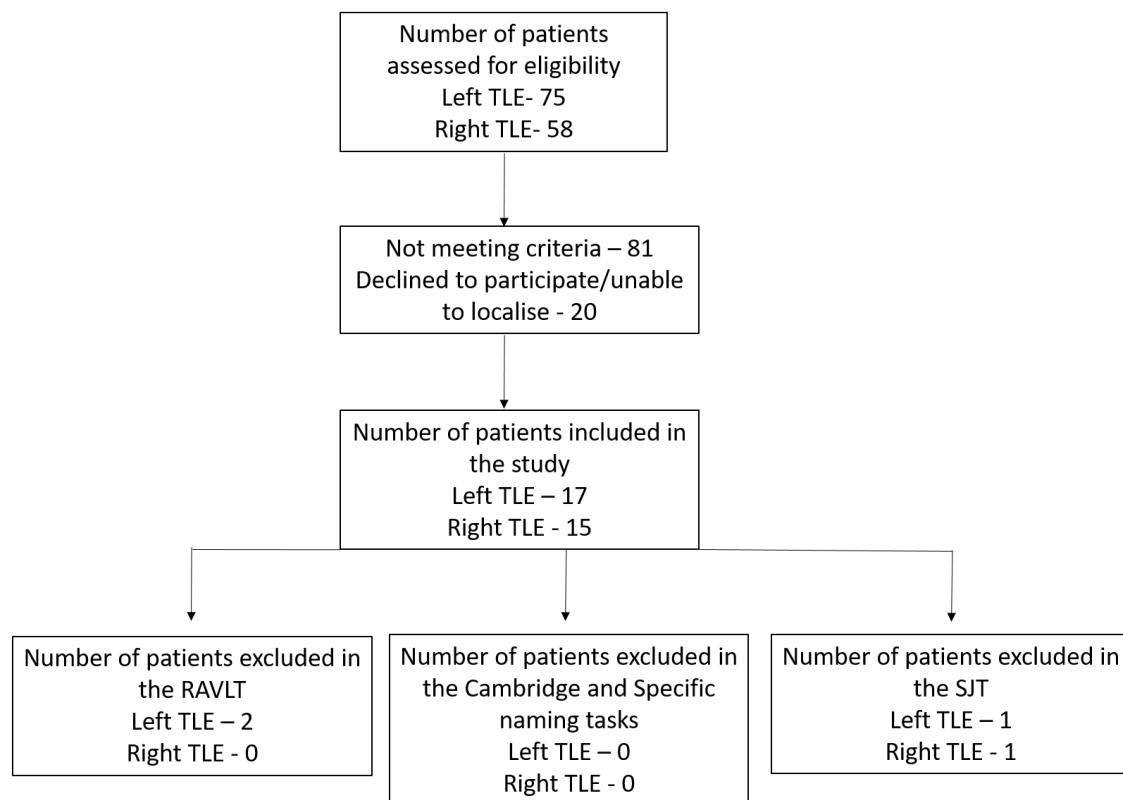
Number of patients assessed for eligibility
Left TLE- 75
Right TLE- 58

Not meeting criteria – 81
Declined to participate/unable to localise - 20

Number of patients included in the study
Left TLE – 17
Right TLE - 15

Number of patients excluded in the RAVLT
Left TLE – 2
Right TLE - 0

Number of patients excluded in the Cambridge and Specific naming tasks
Left TLE – 0
Right TLE - 0

Number of patients excluded in the SJT
Left TLE – 1
Right TLE - 1